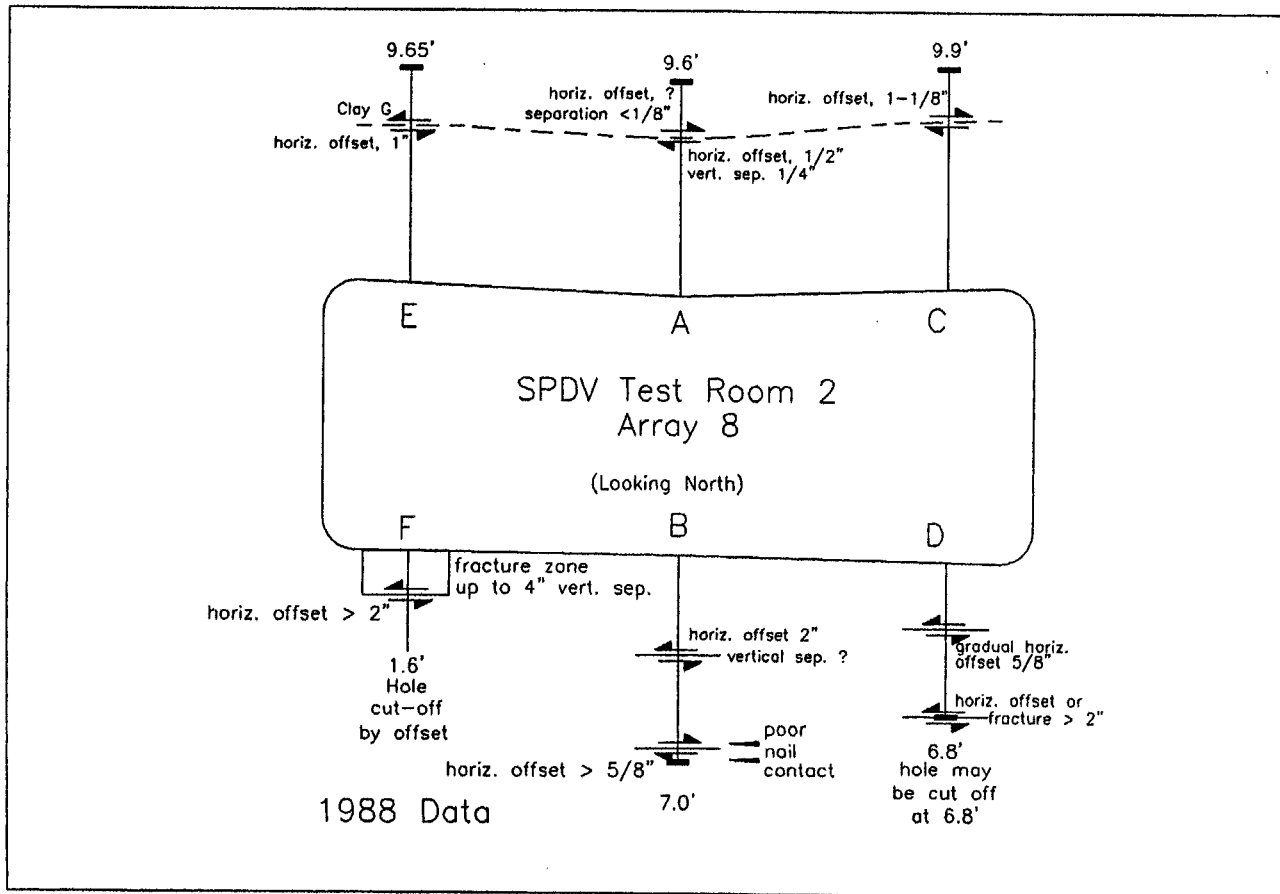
9.65'

9.6'

9.9'

horiz. offset, ?
separation <1/8"

horiz. offset, 1-1/8"

Clay G

horiz. offset, 1"

horiz. offset, 1/2"
vert. sep. 1/4"

E

A

C

SPDV Test Room 2
Array 8

(Looking North)

F

B

D

fracture zone
up to 4" vert. sep.

horiz. offset > 2"

1.6'
Hole
cut-off
by offset

horiz. offset 2"
vertical sep. ?

gradual horiz.
offset 5/8"

horiz. offset or
fracture > 2"

poor
nail
contact

horiz. offset > 5/8"

7.0'

6.8'
hole may
be cut off
at 6.8'

1988 Data